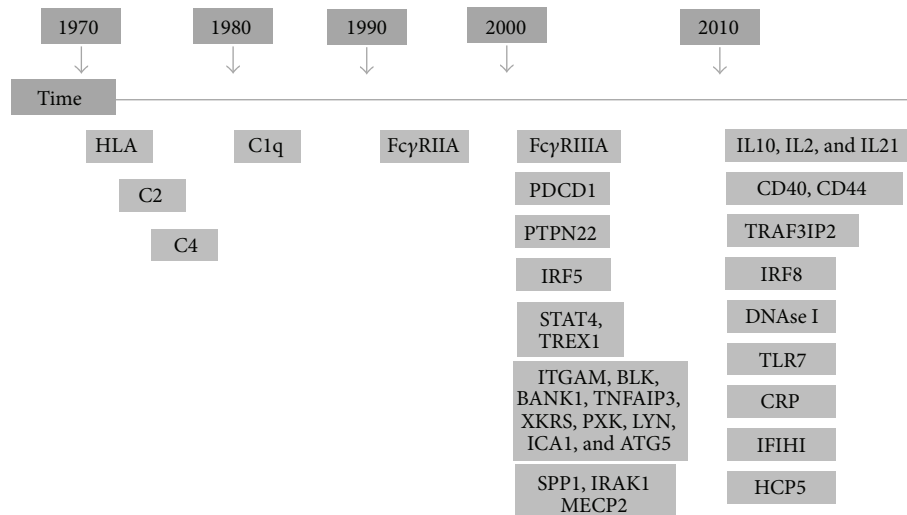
1970

1980

1990

2000

2010

Time

HLA

C2

C4

C1q

Fc$\gamma$RIIA

Fc$\gamma$RIIIA

PDCD1

PTPN22

IRF5

STAT4, TREX1

ITGAM, BLK, BANK1, TNFAIP3, XKRS, PXK, LYN, ICA1, and ATG5

SPP1, IRAK1 MECP2

IL10, IL2, and IL21

CD40, CD44

TRAF3IP2

IRF8

DNAse I

TLR7

CRP

IFIHI

HCP5